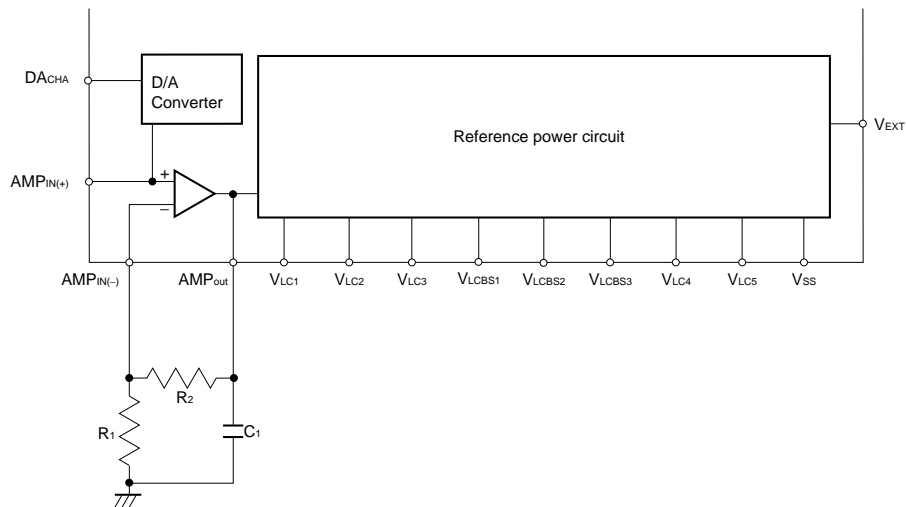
$DA_{CHA}$

D/A Converter

Reference power circuit

$V_{EXT}$

$AMP_{IN(+)}$

+

−

$AMP_{IN(-)}$

$AMP_{out}$

$V_{LC1}$

$V_{LC2}$

$V_{LC3}$

$V_{LCBS1}$

$V_{LCBS2}$

$V_{LCBS3}$

$V_{LC4}$

$V_{LC5}$

$V_{SS}$

$R_2$

$R_1$

$C_1$